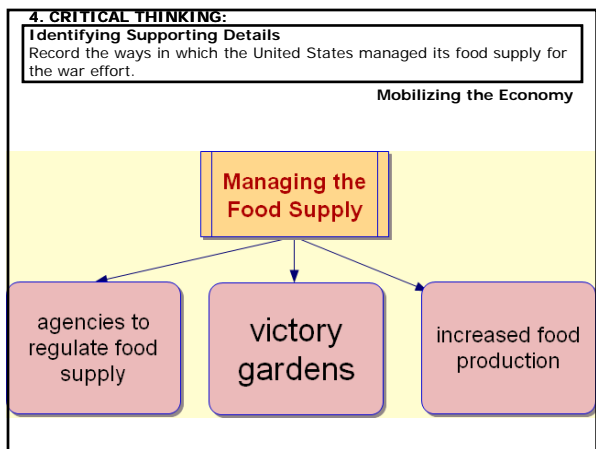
4. CRITICAL THINKING:

Identifying Supporting Details
Record the ways in which the United States managed its food supply for the war effort.

Mobilizing the Economy

Managing the Food Supply

agencies to regulate food supply

victory gardens

increased food production